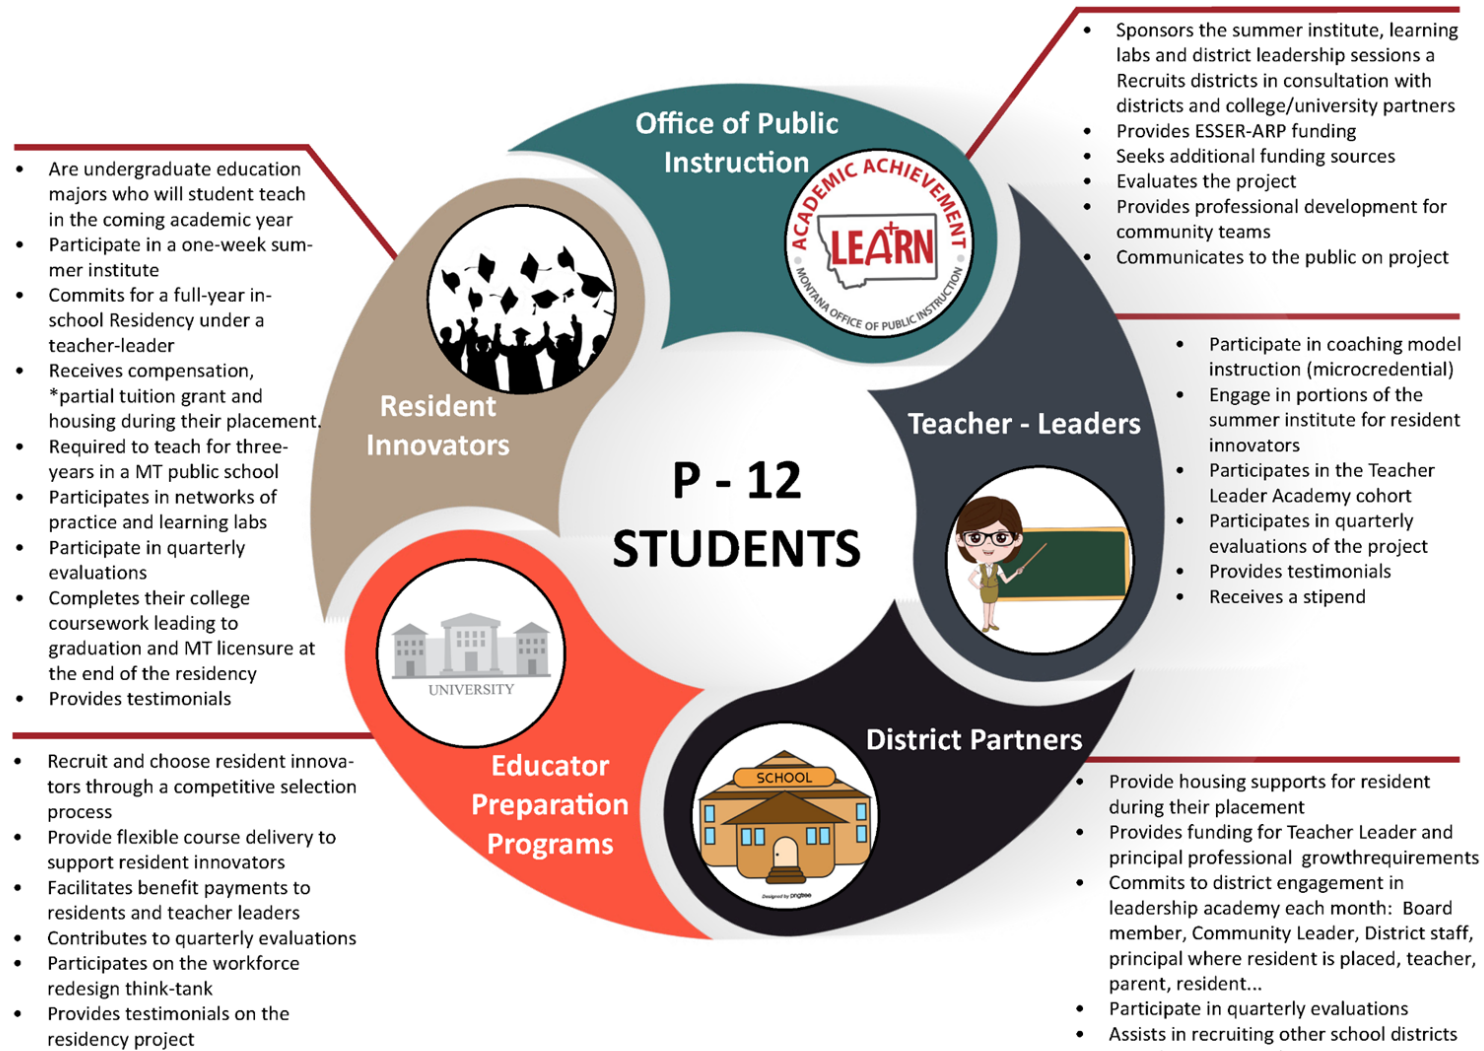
- Sponsors the summer institute, learning labs and district leadership sessions a Recruits districts in consultation with districts and college/university partners
- Provides ESSER-ARP funding
- Seeks additional funding sources
- Evaluates the project
- Provides professional development for community teams
- Communicates to the public on project

Office of Public Instruction

ACADEMIC ACHIEVEMENT
LEARN
MONTANA OFFICE OF PUBLIC INSTRUCTION

- Are undergraduate education majors who will student teach in the coming academic year
- Participate in a one-week summer institute
- Commits for a full-year in-school Residency under a teacher-leader
- Receives compensation, *partial tuition grant and housing during their placement.
- Required to teach for three-years in a MT public school
- Participates in networks of practice and learning labs
- Participate in quarterly evaluations
- Completes their college coursework leading to graduation and MT licensure at the end of the residency
- Provides testimonials

Resident Innovators

P - 12 STUDENTS

Teacher - Leaders

- Participate in coaching model instruction (microcredential)
- Engage in portions of the summer institute for resident innovators
- Participates in the Teacher Leader Academy cohort
- Participates in quarterly evaluations of the project
- Provides testimonials
- Receives a stipend

UNIVERSITY

Educator Preparation Programs

SCHOOL

District Partners

- Recruit and choose resident innovators through a competitive selection process
- Provide flexible course delivery to support resident innovators
- Facilitates benefit payments to residents and teacher leaders
- Contributes to quarterly evaluations
- Participates on the workforce redesign think-tank
- Provides testimonials on the residency project

- Provide housing supports for resident during their placement
- Provides funding for Teacher Leader and principal professional growthrequirements
- Commits to district engagement in leadership academy each month: Board member, Community Leader, District staff, principal where resident is placed, teacher, parent, resident...
- Participate in quarterly evaluations
- Assists in recruiting other school districts